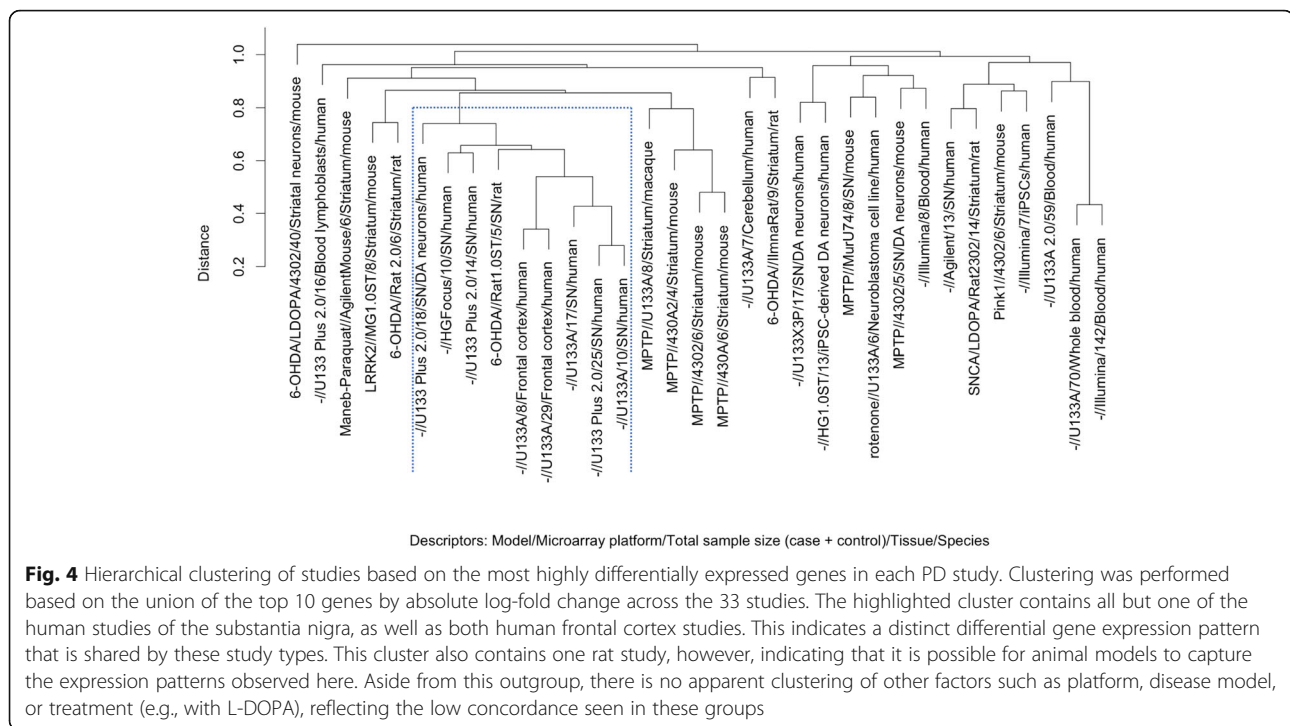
Distance

1.0
0.8
0.6
0.4
0.2

6-OHDA/LDOPA/4302/40/Striatal neurons/mouse
-//U133 Plus 2.0/16/Blood lymphoblasts/human
Maneb-Paraquat//AgilentMouse/6/Striatum/mouse
LRRK2//MG1.0ST/8/Striatum/mouse
6-OHDA//Rat 2.0/6/Striatum/rat
-//U133 Plus 2.0/18/SN/DA neurons/human
-//HGFocus/10/SN/human
-//U133 Plus 2.0/14/SN/human
6-OHDA//Rat1.0ST/5/SN/rat
-//U133A/8/Frontal cortex/human
-//U133A/29/Frontal cortex/human
-//U133A/17/SN/human
-//U133 Plus 2.0/25/SN/human
-//U133A/10/SN/human
MPTP//U133A/8/Striatum/macaque
MPTP//430A2/4/Striatum/mouse
MPTP//4302/6/Striatum/mouse
MPTP//430A/6/Striatum/mouse
-//U133A/7/Cerebellum/human
6-OHDA//IllmaRat/9/Striatum/rat
-//U133X3P/17/SN/DA neurons/human
-//HG1.0ST/13/iPSC-derived DA neurons/human
MPTP//MurU74/8/SN/mouse
rotenone//U133A/6/Neuroblastoma cell line/human
MPTP//4302/5/SN/DA neurons/mouse
-//Illumina/8/Blood/human
-//Agilent/13/SN/human
SNCA/LDOPA/Rat2302/14/Striatum/rat
Pink1//4302/6/Striatum/mouse
-//Illumina/7/iPSCs/human
-//U133A 2.0/59/Blood/human
-//U133A/70/Whole blood/human
-//Illumina/142/Blood/human

Descriptors: Model/Microarray platform/Total sample size (case + control)/Tissue/Species

**Fig. 4** Hierarchical clustering of studies based on the most highly differentially expressed genes in each PD study. Clustering was performed based on the union of the top 10 genes by absolute log-fold change across the 33 studies. The highlighted cluster contains all but one of the human studies of the substantia nigra, as well as both human frontal cortex studies. This indicates a distinct differential gene expression pattern that is shared by these study types. This cluster also contains one rat study, however, indicating that it is possible for animal models to capture the expression patterns observed here. Aside from this outgroup, there is no apparent clustering of other factors such as platform, disease model, or treatment (e.g., with L-DOPA), reflecting the low concordance seen in these groups